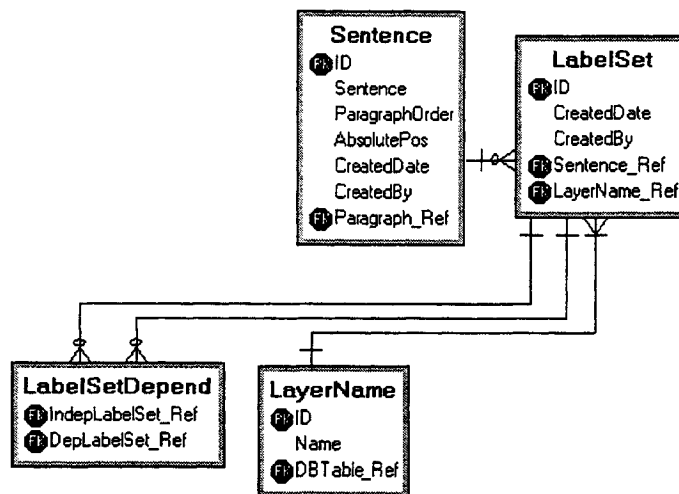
Sentence
PK ID
Sentence
ParagraphOrder
AbsolutePos
CreatedDate
CreatedBy
FK Paragraph_Ref

LabelSet
PK ID
CreatedDate
CreatedBy
FK Sentence_Ref
FK LayerName_Ref

LabelSetDepend
FK IndepLabelSet_Ref
FK DepLabelSet_Ref

LayerName
PK ID
Name
FK DBTable_Ref